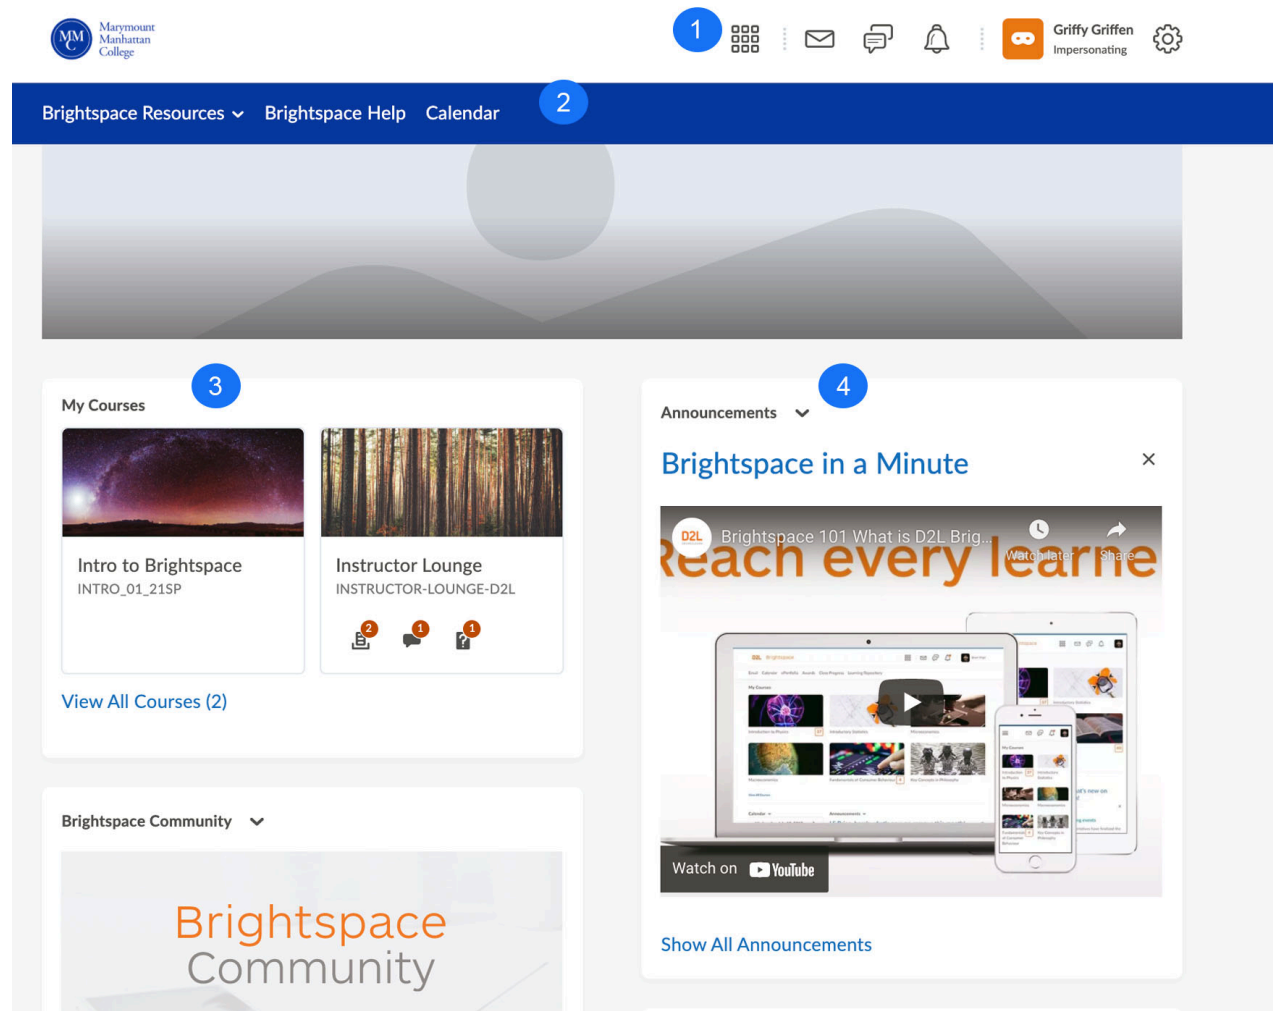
MMC Marymount Manhattan College

1

Griffy Griffen
Impersonating

Brightspace Resources Brightspace Help Calendar

2

My Courses

3

Intro to Brightspace
INTRO_01_21SP

Instructor Lounge
INSTRUCTOR-LOUNGE-D2L

2 1 1

View All Courses (2)

Announcements

4

Brightspace in a Minute

×

D2L Brightspace 101 What is D2L Brig...

Watch later Share

Reach every learne

Watch on YouTube

Show All Announcements

Brightspace Community

Brightspace Community